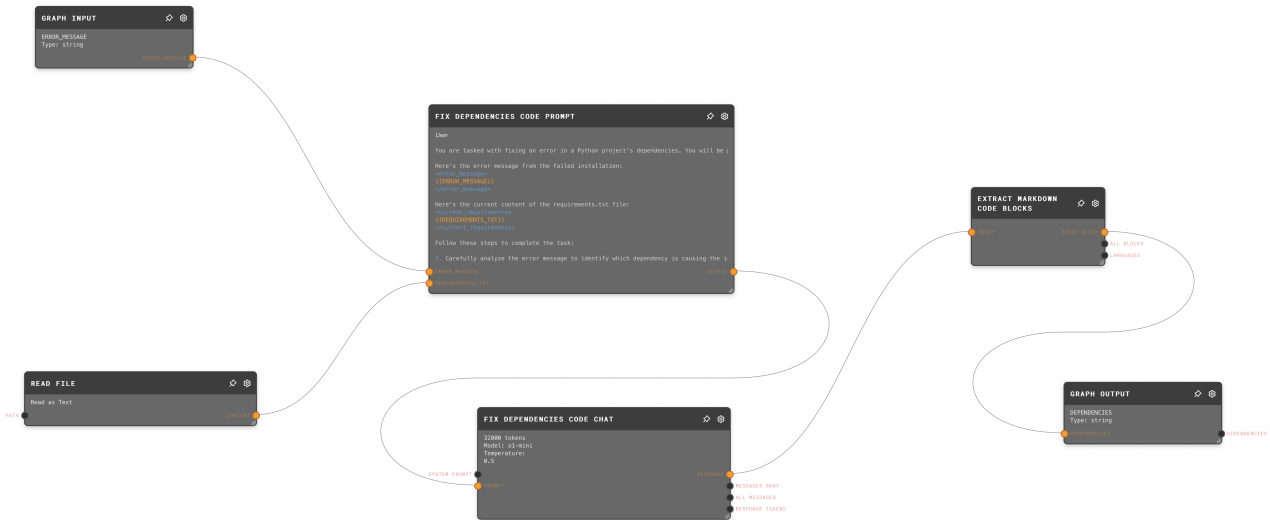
GRAPH INPUT

ERROR_MESSAGE
Type: string

ERROR_MESSAGE

FIX DEPENDENCIES CODE PROMPT

User

You are tasked with fixing an error in a Python project's dependencies. You will be (

Here's the error message from the failed installation:
<error_message>
{{ERROR_MESSAGE}}
</error_message>

Here's the current content of the requirements.txt file:
<current_requirements>
{{REQUIREMENTS_TXT}}
</current_requirements>

Follow these steps to complete the task:

1. Carefully analyze the error message to identify which dependency is causing the i

ERROR_MESSAGE
REQUIREMENTS_TXT
OUTPUT

EXTRACT MARKDOWN CODE BLOCKS

INPUT
FIRST BLOCK
ALL BLOCKS
LANGUAGES

READ FILE

Read as Text

PATH
CONTENT

FIX DEPENDENCIES CODE CHAT

32000 tokens
Model: o1-mini
Temperature:
0.5

SYSTEM PROMPT
PROMPT
RESPONSE
MESSAGES SENT
ALL MESSAGES
RESPONSE TOKENS

GRAPH OUTPUT

DEPENDENCIES
Type: string

DEPENDENCIES
DEPENDENCIES